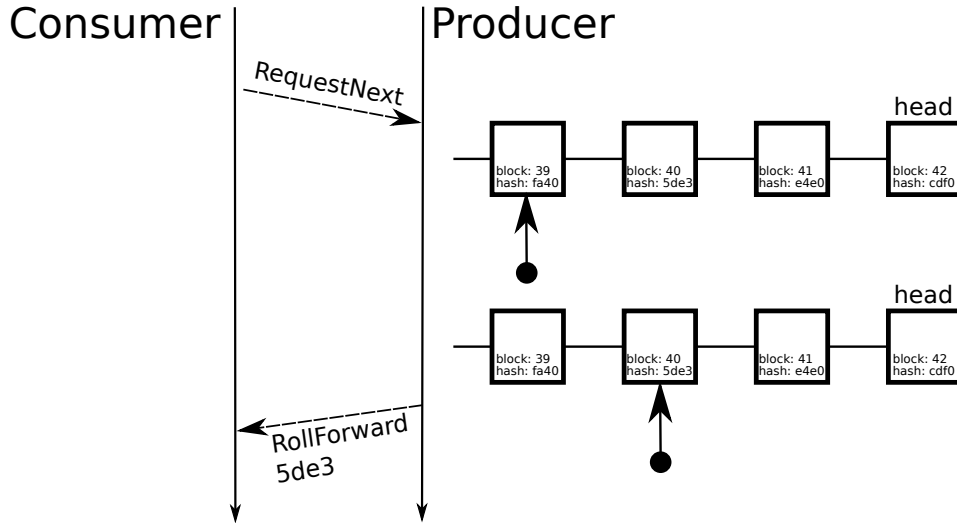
Consumer

Producer

RequestNext

head

block: 39
hash: fa40

block: 40
hash: 5de3

block: 41
hash: e4e0

block: 42
hash: cdf0

head

block: 39
hash: fa40

block: 40
hash: 5de3

block: 41
hash: e4e0

block: 42
hash: cdf0

RollForward
5de3